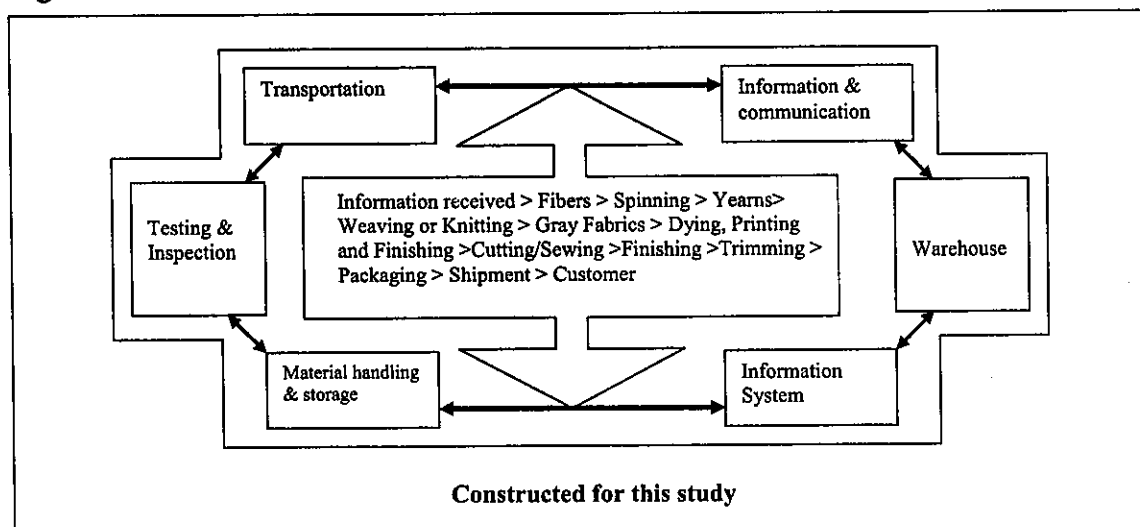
Transportation

Information & communication

Testing & Inspection

Information received > Fibers > Spinning > Yearns> Weaving or Knitting > Gray Fabrics > Dying, Printing and Finishing >Cutting/Sewing >Finishing >Trimming > Packaging > Shipment > Customer

Warehouse

Material handling & storage

Information System

Constructed for this study